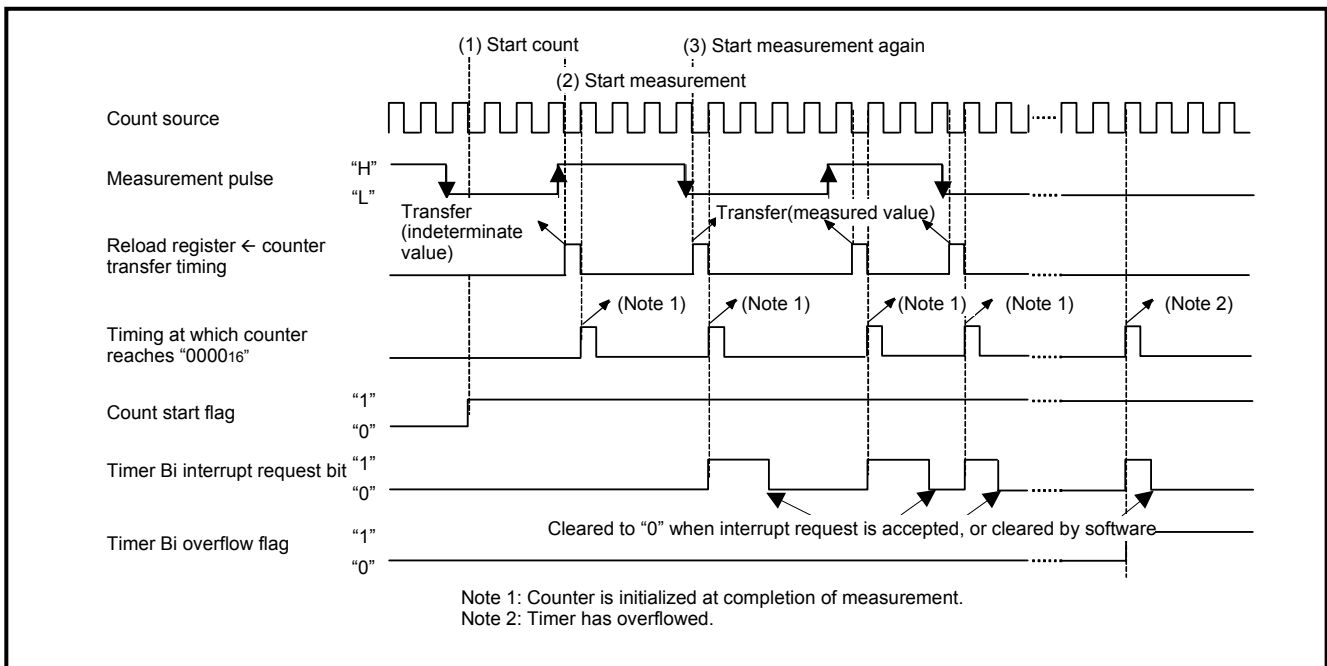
(1) Start count

(3) Start measurement again

(2) Start measurement

Count source

Measurement pulse

“H”

“L”

Transfer (indeterminate value)

Transfer(measured value)

Reload register ← counter transfer timing

(Note 1)

(Note 1)

(Note 1)

(Note 1)

(Note 2)

Timing at which counter reaches “$0000_{16}$”

Count start flag

“1”

“0”

Timer Bi interrupt request bit

“1”

“0”

Cleared to “0” when interrupt request is accepted, or cleared by software

Timer Bi overflow flag

“1”

“0”

Note 1: Counter is initialized at completion of measurement.
Note 2: Timer has overflowed.